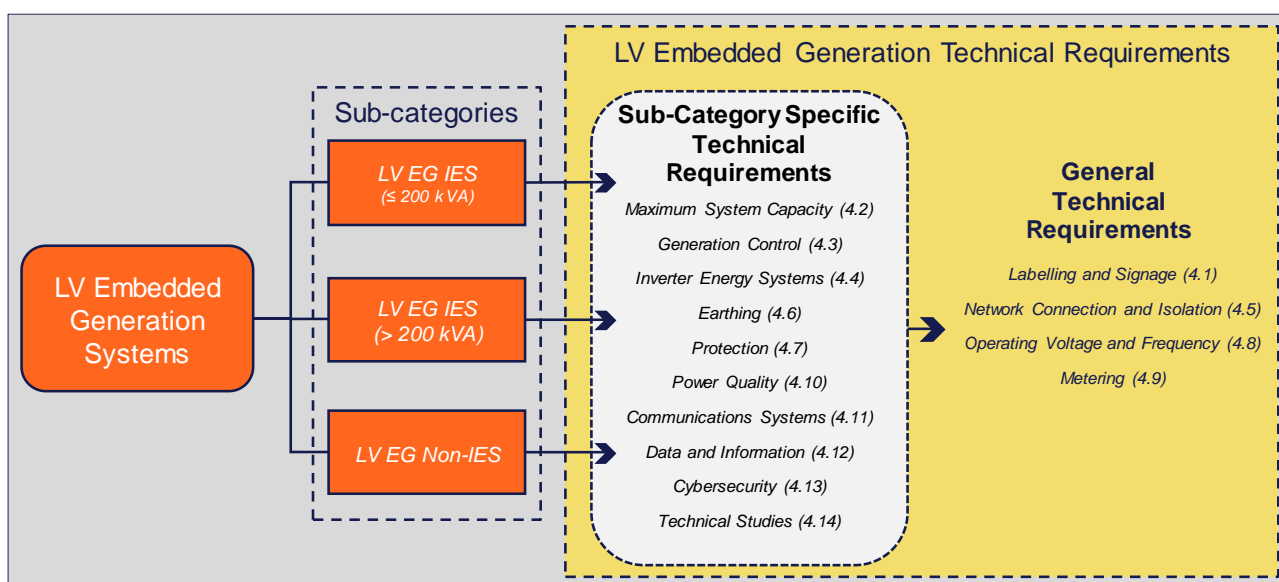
LV Embedded Generation Systems

Sub-categories

LV EG IES
(≤ 200 kVA)

LV EG IES
(> 200 kVA)

LV EG Non-IES

LV Embedded Generation Technical Requirements

Sub-Category Specific Technical Requirements

Maximum System Capacity (4.2)
Generation Control (4.3)
Inverter Energy Systems (4.4)
Earthing (4.6)
Protection (4.7)
Power Quality (4.10)
Communications Systems (4.11)
Data and Information (4.12)
Cybersecurity (4.13)
Technical Studies (4.14)

General Technical Requirements

Labelling and Signage (4.1)
Network Connection and Isolation (4.5)
Operating Voltage and Frequency (4.8)
Metering (4.9)